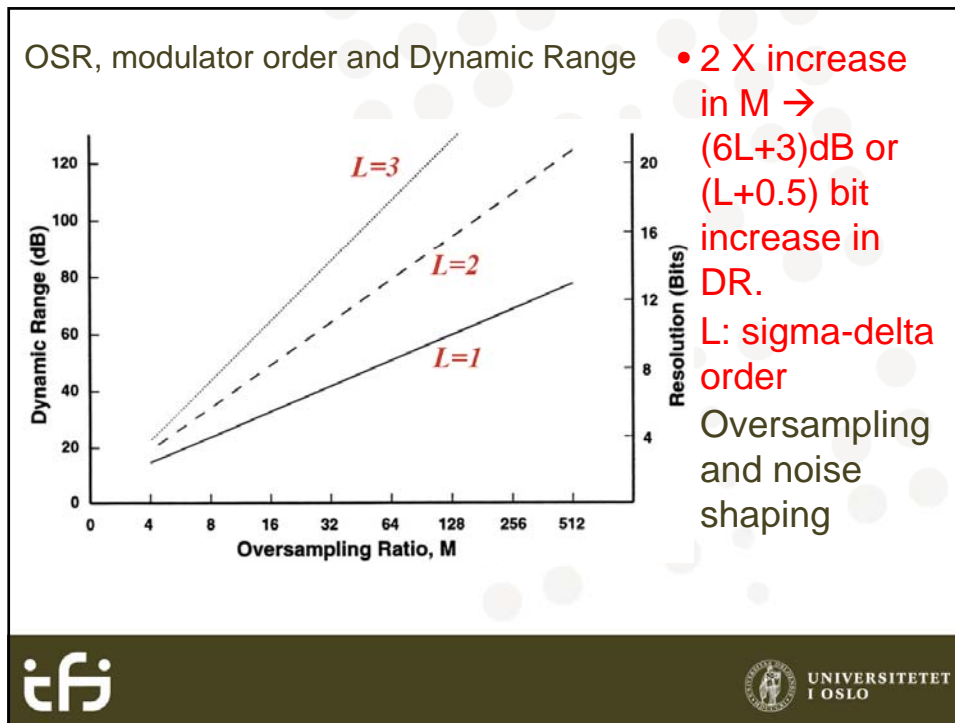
OSR, modulator order and Dynamic Range

- 2 X increase in M → (6L+3)dB or (L+0.5) bit increase in DR.
L: sigma-delta order
Oversampling and noise shaping

L=3
L=2
L=1

Dynamic Range (dB)
120
100
80
60
40
20
0

Resolution (Bits)
20
16
12
8
4

0 4 8 16 32 64 128 256 512
Oversampling Ratio, M

ifi

UNIVERSITETET I OSLO